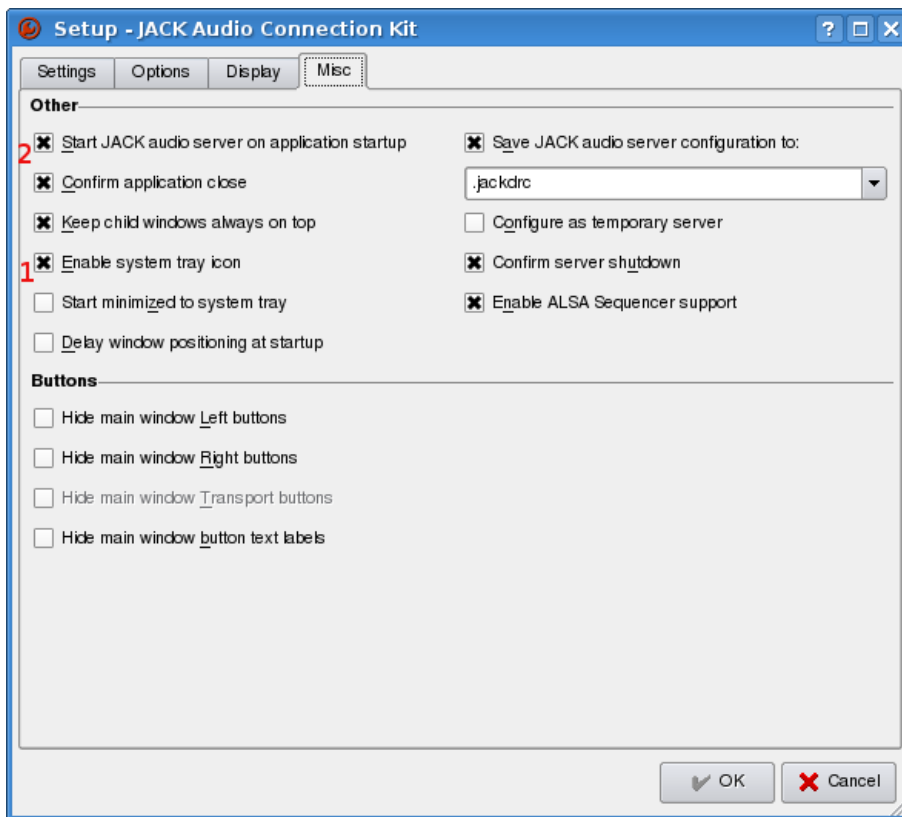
Setup - JACK Audio Connection Kit

? □ X

Settings | Options | Display | Misc

Other

2 Start JACK audio server on application startup

Confirm application close

Keep child windows always on top

1 Enable system tray icon

Start minimized to system tray

Delay window positioning at startup

Save JACK audio server configuration to:

.jackdrc

Configure as temporary server

Confirm server shutdown

Enable ALSA Sequencer support

Buttons

Hide main window Left buttons

Hide main window Right buttons

Hide main window Transport buttons

Hide main window button text labels

OK

Cancel